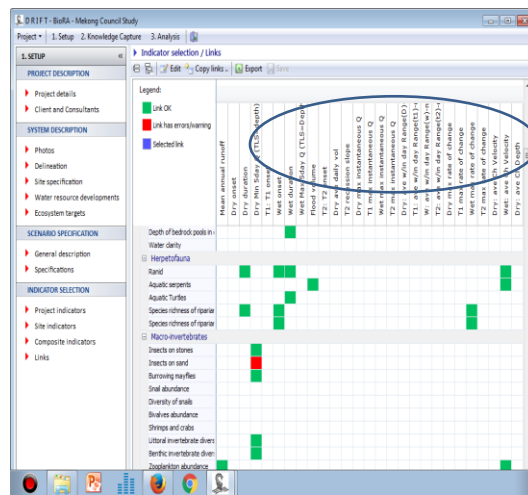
DRIFT - BioRA - Mekong Council Study

Project ▾ 1. Setup 2. Knowledge Capture 3. Analysis

1. SETUP «

PROJECT DESCRIPTION

Project details
Client and Consultants

SYSTEM DESCRIPTION

Photos
Delineation
Site specification
Water resource developments
Ecosystem targets

SCENARIO SPECIFICATION

General description
Specifications

INDICATOR SELECTION

Project indicators
Site indicators
Composite indicators
Links

Indicator selection / Links

Edit Copy links Export Save

Legend:
Link OK
Link has errors/warning
Selected link

Mean annual runoff
Dry onset
Dry duration
Dry Min 5day Q (TLS-Depth)
T1 onset
Wet onset
Wet duration
Wet Max 5day Q (TLS-Depth)
Flood volume
T2 onset
T2 daily vol
T2 recession slope
T1 max instantaneous Q
T1 min instantaneous Q
Wet max instantaneous Q
T2 max instantaneous Q
Dry: ave w/in day Range(D)
T1: ave w/in day Range(t1)
W: ave w/in day Range(w)
T2: ave w/in day Range(t2)
Dry max rate of change
T1 max rate of change
Wet max rate of change
T2 max rate of change
Dry: ave ch Velocity
Wet: ave ch Velocity
Dry: ave Ch Depth

Depth of bedrock pools in
Water clarity
Herpetofauna
Ranid
Aquatic serpents
Aquatic Turtles
Species richness of riparian
Species richness of riparian
Macro-invertebrates
Insects on stones
Insects on sand
Burrowing mayflies
Snail abundance
Diversity of snails
Bivalves abundance
Shrimps and crabs
Littoral invertebrate divers
Benthic invertebrate divers
Zooplankton abundance